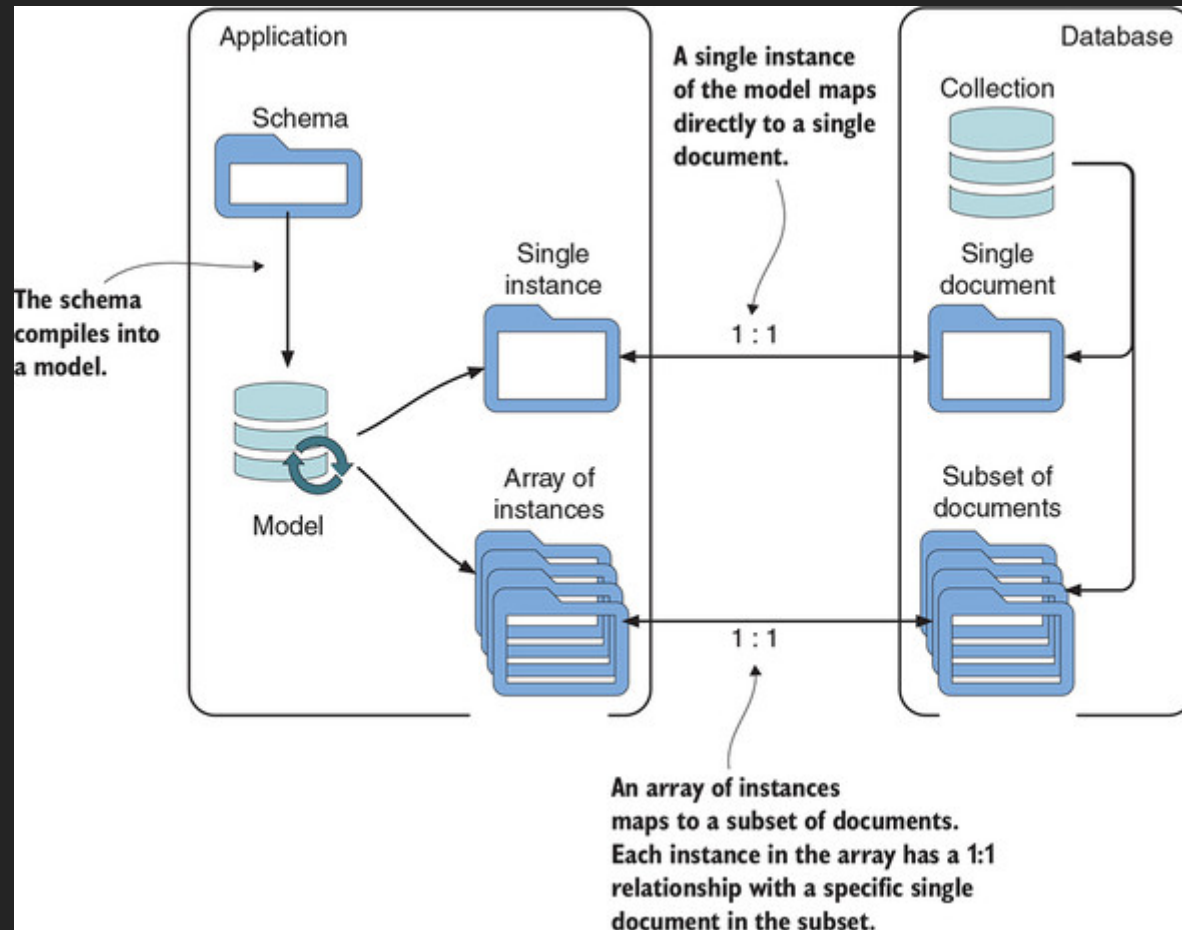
Application

Schema

The schema compiles into a model.

Model

A single instance of the model maps directly to a single document.

Single instance

1 : 1

Array of instances

1 : 1

Database

Collection

Single document

Subset of documents

An array of instances maps to a subset of documents. Each instance in the array has a 1:1 relationship with a specific single document in the subset.